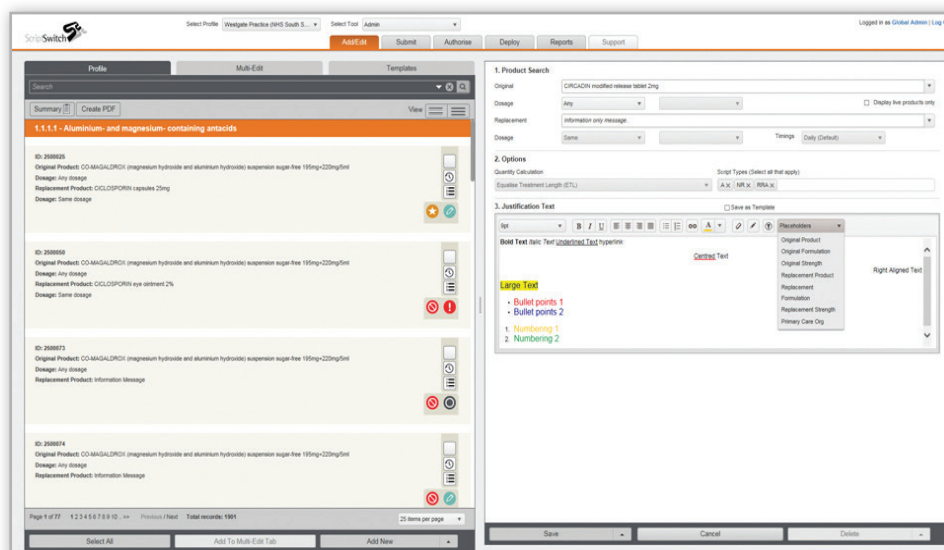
ScriptSwitch

Select Profile Westgate Practice (NHS South S...

Select Tool Admin

Logged in as Global Admin | Log

Add/Edit Submit Authorise Deploy Reports Support

Profile Multi-Edit Templates

Search

Summary Create PDF View

1.1.1.1 - Aluminium- and magnesium- containing antacids

ID: 2500025
Original Product: CO-MAGALDROX (magnesium hydroxide and aluminium hydroxide) suspension sugar-free 195mg+220mg/5ml
Dosage: Any dosage
Replacement Product: CICLOSPORIN capsules 25mg
Dosage: Same dosage

ID: 2500050
Original Product: CO-MAGALDROX (magnesium hydroxide and aluminium hydroxide) suspension sugar-free 195mg+220mg/5ml
Dosage: Any dosage
Replacement Product: CICLOSPORIN eye ointment 2%
Dosage: Same dosage

ID: 2500073
Original Product: CO-MAGALDROX (magnesium hydroxide and aluminium hydroxide) suspension sugar-free 195mg+220mg/5ml
Dosage: Any dosage
Replacement Product: Information Message

ID: 2500074
Original Product: CO-MAGALDROX (magnesium hydroxide and aluminium hydroxide) suspension sugar-free 195mg+220mg/5ml
Dosage: Any dosage
Replacement Product: Information Message

Page 1 of 77 1 2 3 4 5 6 7 8 9 10 ... >> Previous / Next Total records: 1901 25 items per page

Select All Add To Multi-Edit Tab Add New

1. Product Search

Original CIRCADIN modified release tablet 2mg

Dosage Any

Display live products only

Replacement Information only message

Dosage Same Timings Daily (Default)

2. Options

Quantity Calculation Script Types (Select all that apply)

Equalise Treatment Length (ETL) A × NR × RRA ×

3. Justification Text Save as Template

9pt Placeholders

Original Product
Original Formulation
Original Strength
Replacement Product
Replacement
Formulation
Replacement Strength
Primary Care Org

Bold Text Italic Text Underlined Text hyperlink

Centred Text

Right Aligned Text

Large Text

• Bullet points 1
• Bullet points 2

1. Numbering 1
2. Numbering 2

Save Cancel Delete